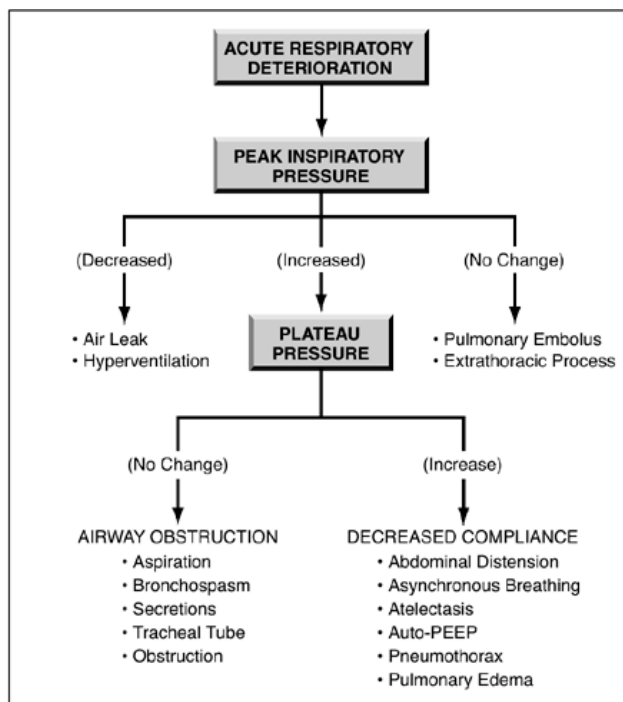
ACUTE RESPIRATORY DETERIORATION

PEAK INSPIRATORY PRESSURE

(Decreased)

• Air Leak
• Hyperventilation

(Increased)

PLATEAU PRESSURE

(No Change)

• Pulmonary Embolus
• Extrathoracic Process

(No Change)

AIRWAY OBSTRUCTION
• Aspiration
• Bronchospasm
• Secretions
• Tracheal Tube
• Obstruction

(Increase)

DECREASED COMPLIANCE
• Abdominal Distension
• Asynchronous Breathing
• Atelectasis
• Auto-PEEP
• Pneumothorax
• Pulmonary Edema